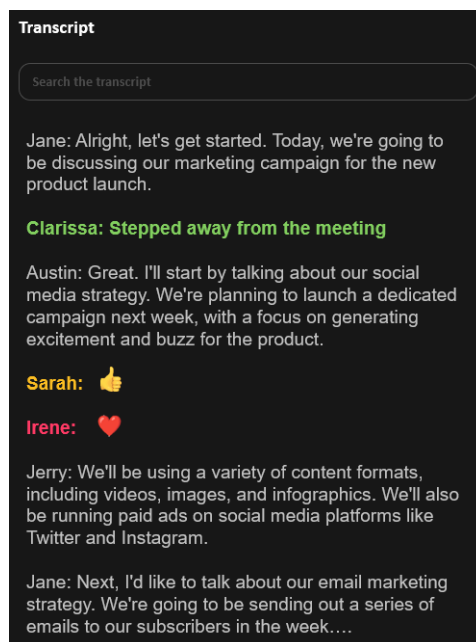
Transcript

Search the transcript

Jane: Alright, let's get started. Today, we're going to be discussing our marketing campaign for the new product launch.

Clarissa: Stepped away from the meeting

Austin: Great. I'll start by talking about our social media strategy. We're planning to launch a dedicated campaign next week, with a focus on generating excitement and buzz for the product.

Sarah: 👍

Irene: ❤️

Jerry: We'll be using a variety of content formats, including videos, images, and infographics. We'll also be running paid ads on social media platforms like Twitter and Instagram.

Jane: Next, I'd like to talk about our email marketing strategy. We're going to be sending out a series of emails to our subscribers in the week....